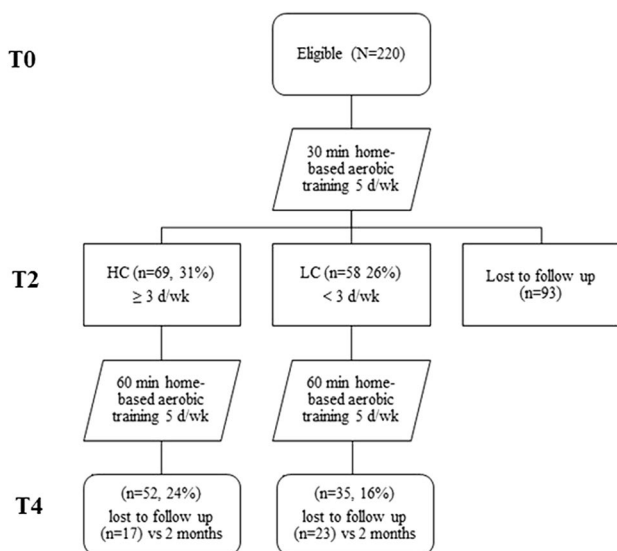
T0

Eligible (N=220)

30 min home-based aerobic training 5 d/wk

T2

HC (n=69, 31%) $\geq 3$ d/wk

LC (n=58 26%) $< 3$ d/wk

Lost to follow up (n=93)

60 min home-based aerobic training 5 d/wk

60 min home-based aerobic training 5 d/wk

T4

(n=52, 24%) lost to follow up (n=17) vs 2 months

(n=35, 16%) lost to follow up (n=23) vs 2 months